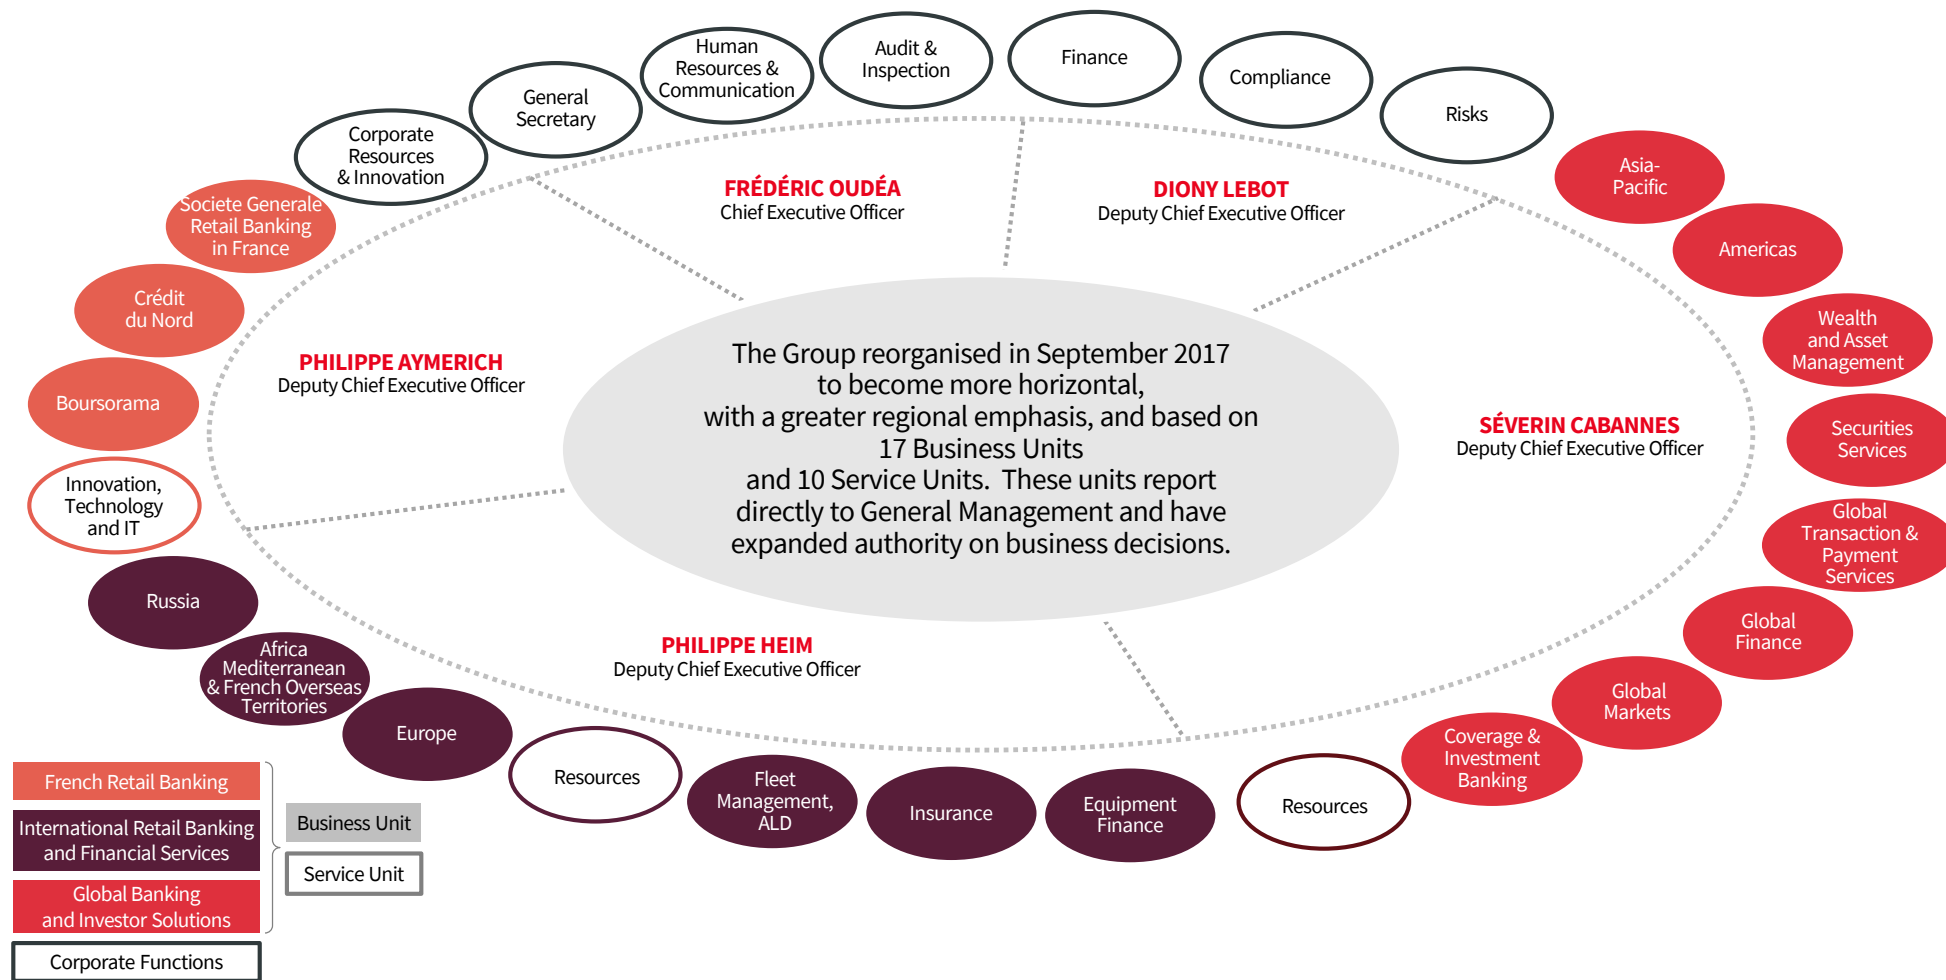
Human Resources & Communication

Audit & Inspection

Finance

Compliance

Risks

General Secretary

Corporate Resources & Innovation

Societe Generale Retail Banking in France

Crédit du Nord

Boursorama

Innovation, Technology and IT

Russia

Africa Mediterranean & French Overseas Territories

Europe

Resources

Fleet Management, ALD

Insurance

Equipment Finance

Resources

Coverage & Investment Banking

Global Markets

Global Finance

Global Transaction & Payment Services

Securities Services

Wealth and Asset Management

Americas

Asia-Pacific

FRÉDÉRIC OUDÉA
Chief Executive Officer

DIONY LEBOT
Deputy Chief Executive Officer

PHILIPPE AYMERICH
Deputy Chief Executive Officer

SÉVERIN CABANNES
Deputy Chief Executive Officer

PHILIPPE HEIM
Deputy Chief Executive Officer

The Group reorganised in September 2017 to become more horizontal, with a greater regional emphasis, and based on 17 Business Units and 10 Service Units. These units report directly to General Management and have expanded authority on business decisions.

French Retail Banking

International Retail Banking and Financial Services

Global Banking and Investor Solutions

Corporate Functions

Business Unit

Service Unit